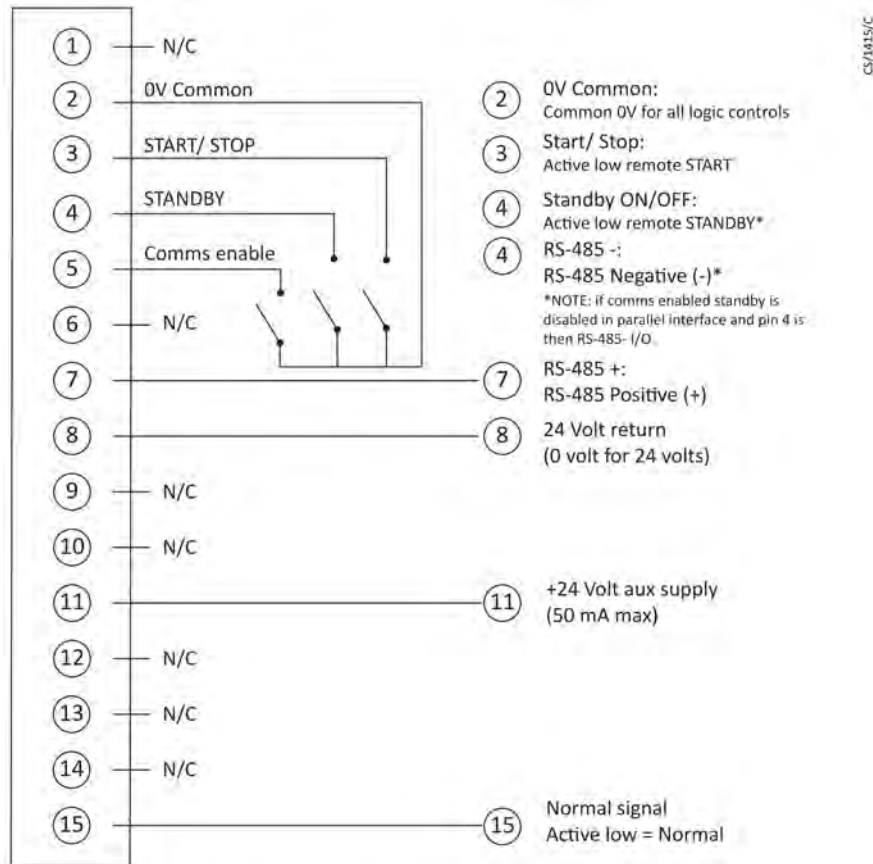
CS/1415/C

1 N/C
2 0V Common
3 START/ STOP
4 STANDBY
5 Comms enable
6 N/C
7
8
9 N/C
10 N/C
11
12 N/C
13 N/C
14 N/C
15

2 0V Common:
Common 0V for all logic controls

3 Start/ Stop:
Active low remote START

4 Standby ON/OFF:
Active low remote STANDBY*

4 RS-485 -:
RS-485 Negative (-)*
*NOTE: if comms enabled standby is disabled in parallel interface and pin 4 is then RS-485- I/O

7 RS-485 +:
RS-485 Positive (+)

8 24 Volt return
(0 volt for 24 volts)

11 +24 Volt aux supply
(50 mA max)

15 Normal signal
Active low = Normal